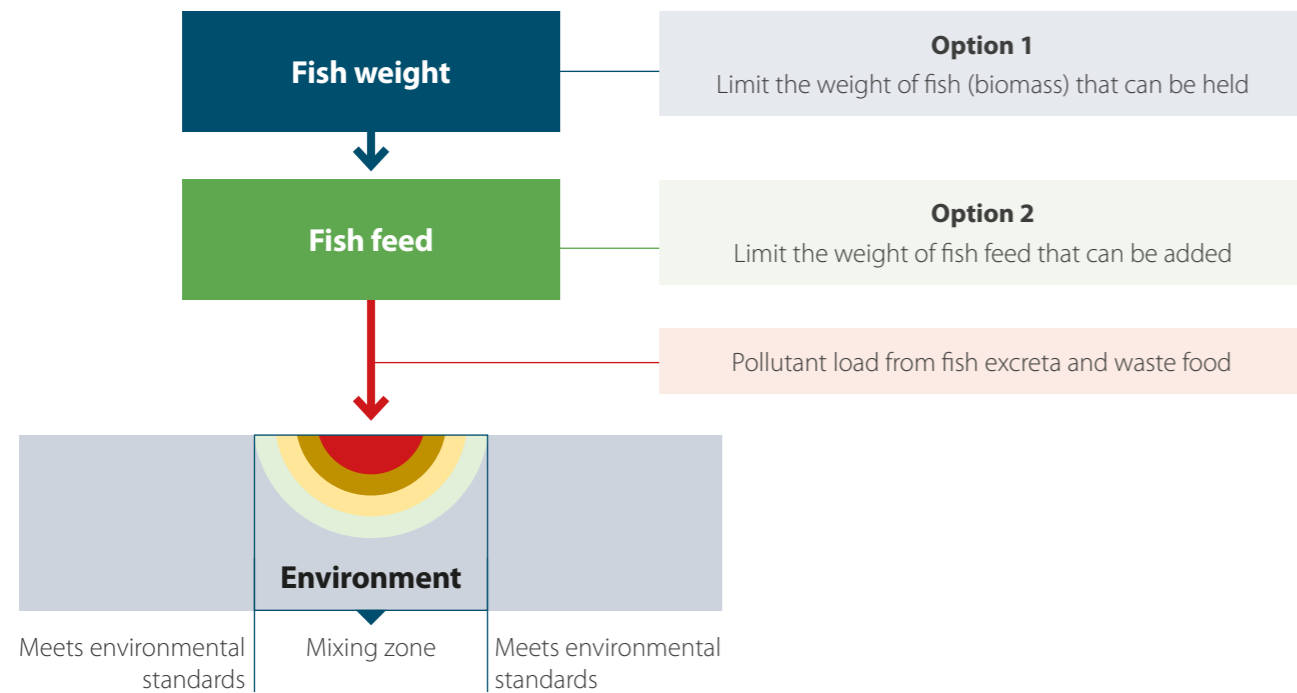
Fish weight

Option 1
Limit the weight of fish (biomass) that can be held

Fish feed

Option 2
Limit the weight of fish feed that can be added

Pollutant load from fish excreta and waste food

Environment

Meets environmental standards

Mixing zone

Meets environmental standards